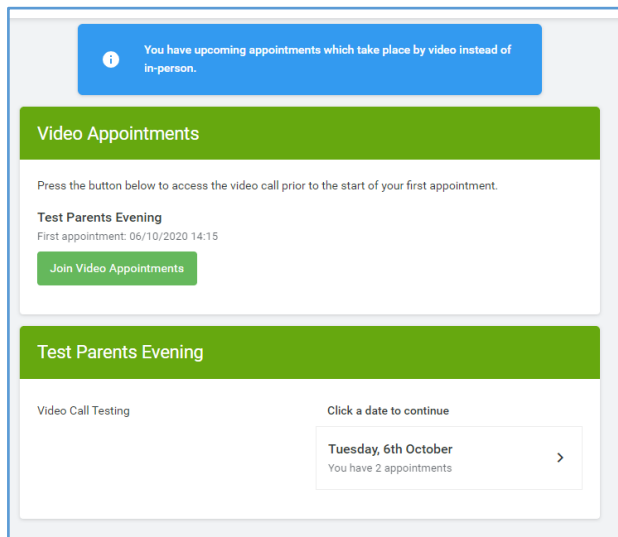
You have upcoming appointments which take place by video instead of in-person.

Video Appointments

Press the button below to access the video call prior to the start of your first appointment.

Test Parents Evening

First appointment: 06/10/2020 14:15

Join Video Appointments

Test Parents Evening

Video Call Testing

Click a date to continue

Tuesday, 6th October

You have 2 appointments